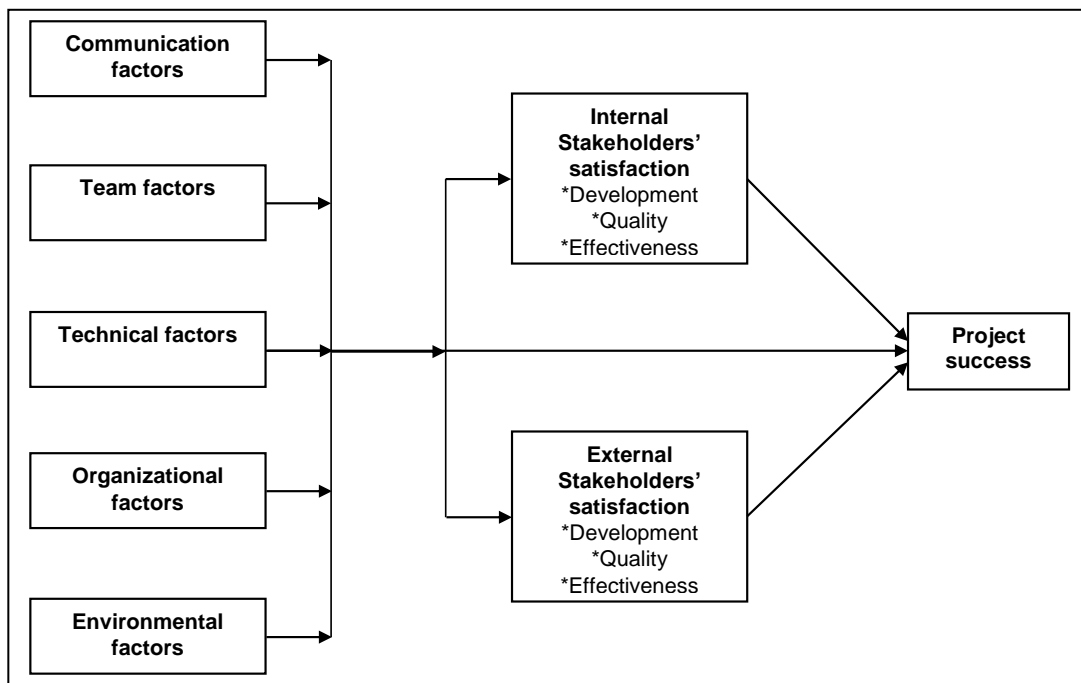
Communication factors

Team factors

Technical factors

Organizational factors

Environmental factors

Internal Stakeholders' satisfaction
*Development
*Quality
*Effectiveness

External Stakeholders' satisfaction
*Development
*Quality
*Effectiveness

Project success